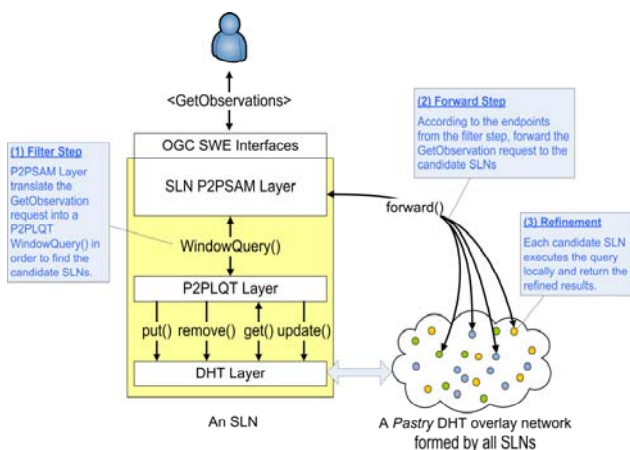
<GetObservations>

(1) Filter Step
P2PSAM Layer translate the GetObservation request into a P2PLQT WindowQuery() in order to find the candidate SLNs.

(2) Forward Step
According to the endpoints from the filter step, forward the GetObservation request to the candidate SLNs

OGC SWE Interfaces

SLN P2PSAM Layer

forward()

(3) Refinement
Each candidate SLN executes the query locally and return the refined results.

WindowQuery()

P2PLQT Layer

put() remove() get() update()

DHT Layer

An SLN

A *Pastry* DHT overlay network formed by all SLNs